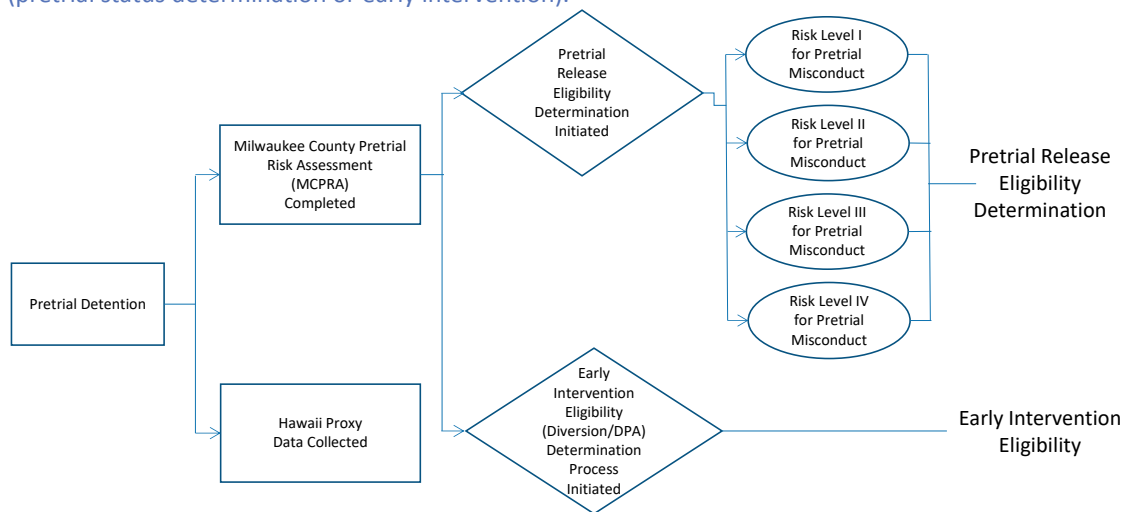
(pretrial status determination or early intervention).

Pretrial Detention

Milwaukee County Pretrial Risk Assessment (MCPRA) Completed

Hawaii Proxy Data Collected

Pretrial Release Eligibility Determination Initiated

Early Intervention Eligibility (Diversion/DPA) Determination Process Initiated

Risk Level I for Pretrial Misconduct

Risk Level II for Pretrial Misconduct

Risk Level III for Pretrial Misconduct

Risk Level IV for Pretrial Misconduct

Pretrial Release Eligibility Determination

Early Intervention Eligibility